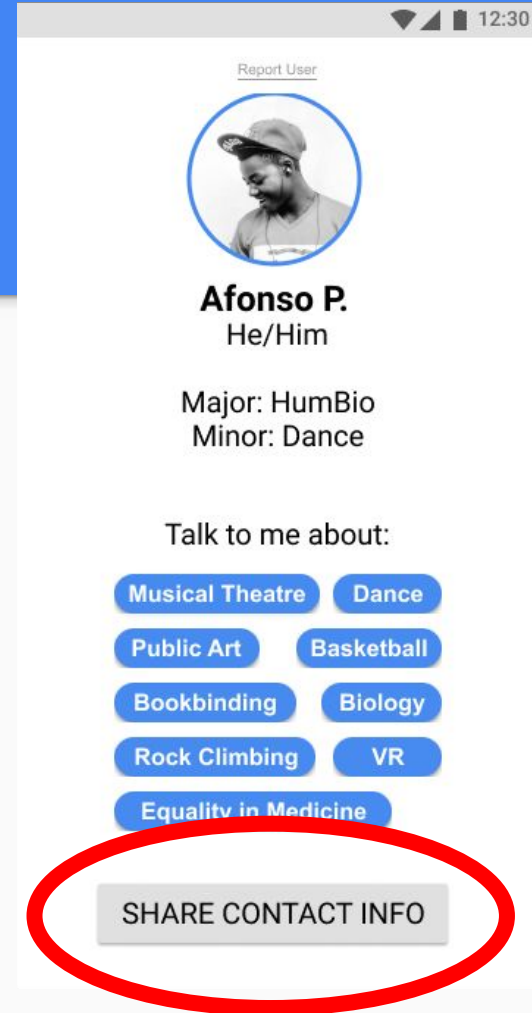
12:30

Report User

Afonso P.
He/Him

Major: HumBio
Minor: Dance

Talk to me about:

Musical Theatre
Dance
Public Art
Basketball
Bookbinding
Biology
Rock Climbing
VR
Equality in Medicine

SHARE CONTACT INFO